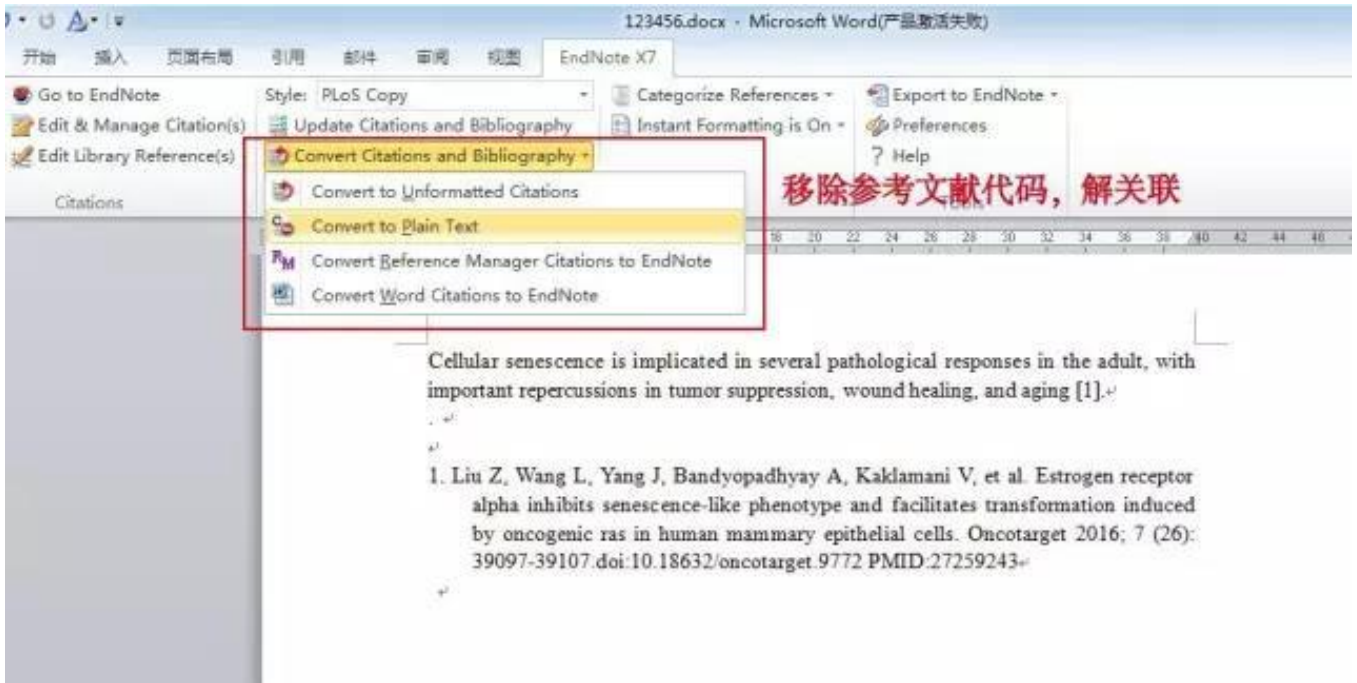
123456.docx - Microsoft Word(产品激活失败)

开始 插入 页面布局 引用 邮件 审阅 视图 EndNote X7

Go to EndNote
Edit & Manage Citation(s)
Edit Library Reference(s)
Citations

Style: PLoS Copy
Update Citations and Bibliography
Convert Citations and Bibliography

Categorize References
Instant Formatting is On

Export to EndNote
Preferences
? Help

Convert to Unformatted Citations
Convert to Plain Text
Convert Reference Manager Citations to EndNote
Convert Word Citations to EndNote

移除参考文献代码，解关联

18 20 22 24 26 28 30 32 34 36 38 40 42 44 46

Cellular senescence is implicated in several pathological responses in the adult, with important repercussions in tumor suppression, wound healing, and aging [1].

1. Liu Z, Wang L, Yang J, Bandyopadhyay A, Kaklamani V, et al. Estrogen receptor alpha inhibits senescence-like phenotype and facilitates transformation induced by oncogenic ras in human mammary epithelial cells. Oncotarget 2016; 7 (26): 39097-39107.doi:10.18632/oncotarget.9772 PMID:27259243